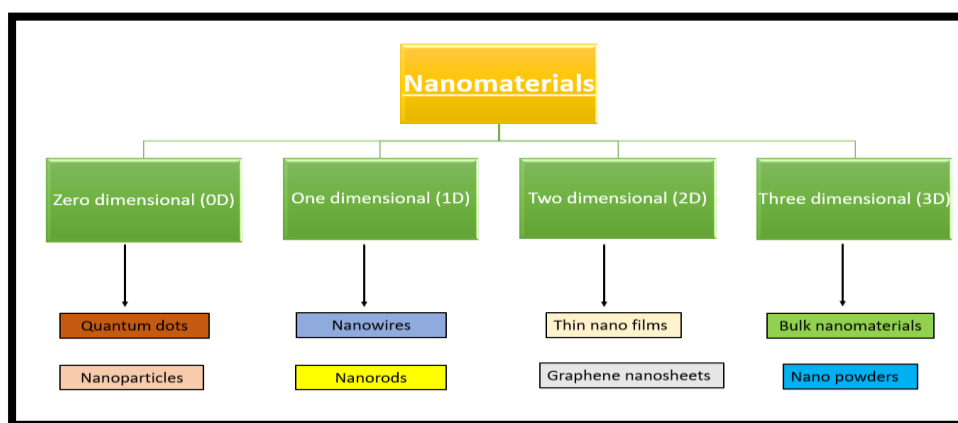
Nanomaterials

Zero dimensional (0D)

One dimensional (1D)

Two dimensional (2D)

Three dimensional (3D)

Quantum dots

Nanoparticles

Nanowires

Nanorods

Thin nano films

Graphene nanosheets

Bulk nanomaterials

Nano powders